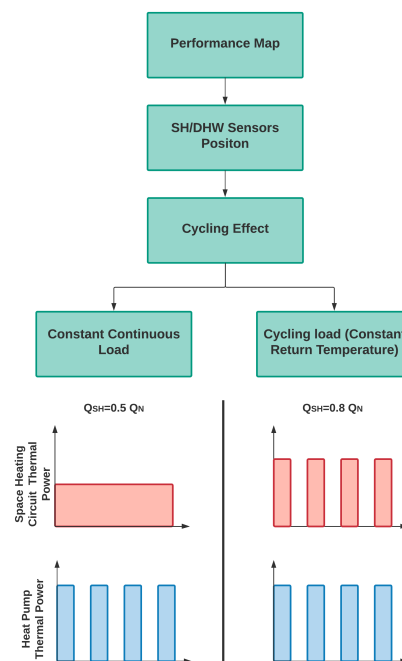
Performance Map

SH/DHW Sensors Positon

Cycling Effect

Constant Continuous Load

Cycling load (Constant Return Temperature)

$Q_{SH}$=0.5 $Q_N$

$Q_{SH}$=0.8 $Q_N$

Space Heating Circuit Thermal Power

Heat Pump Thermal Power